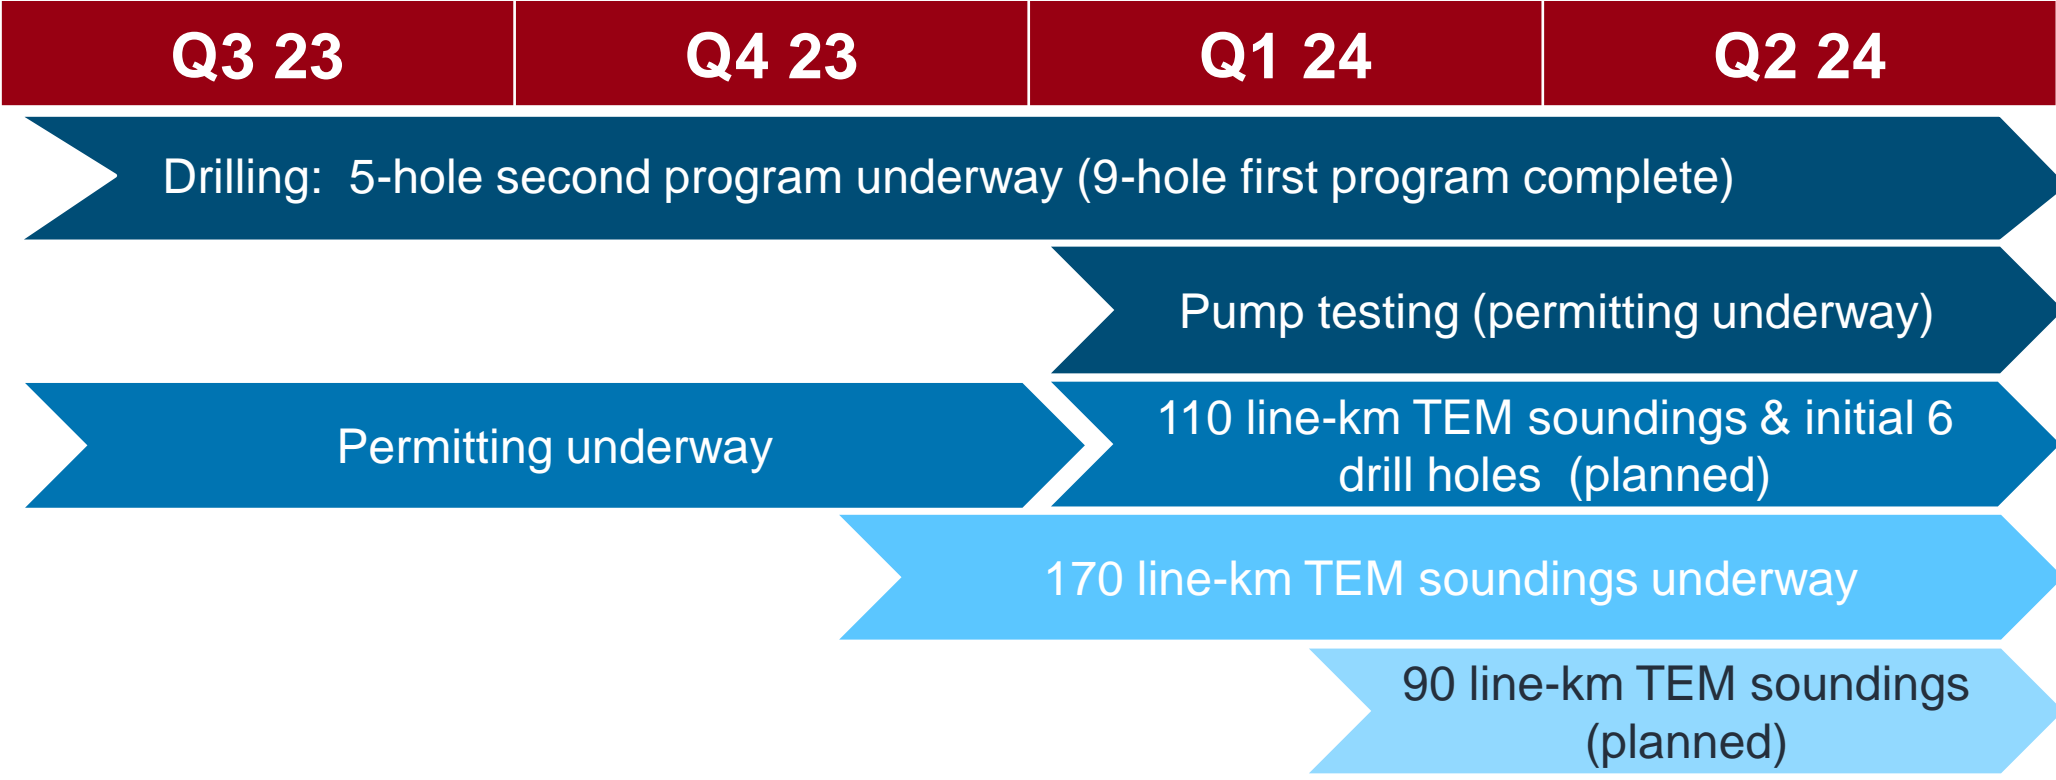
| Q3 23 | Q4 23 | Q1 24 | Q2 24 |
|---|---|---|---|

Drilling: 5-hole second program underway (9-hole first program complete)

Pump testing (permitting underway)

Permitting underway

110 line-km TEM soundings & initial 6 drill holes (planned)

170 line-km TEM soundings underway

90 line-km TEM soundings (planned)